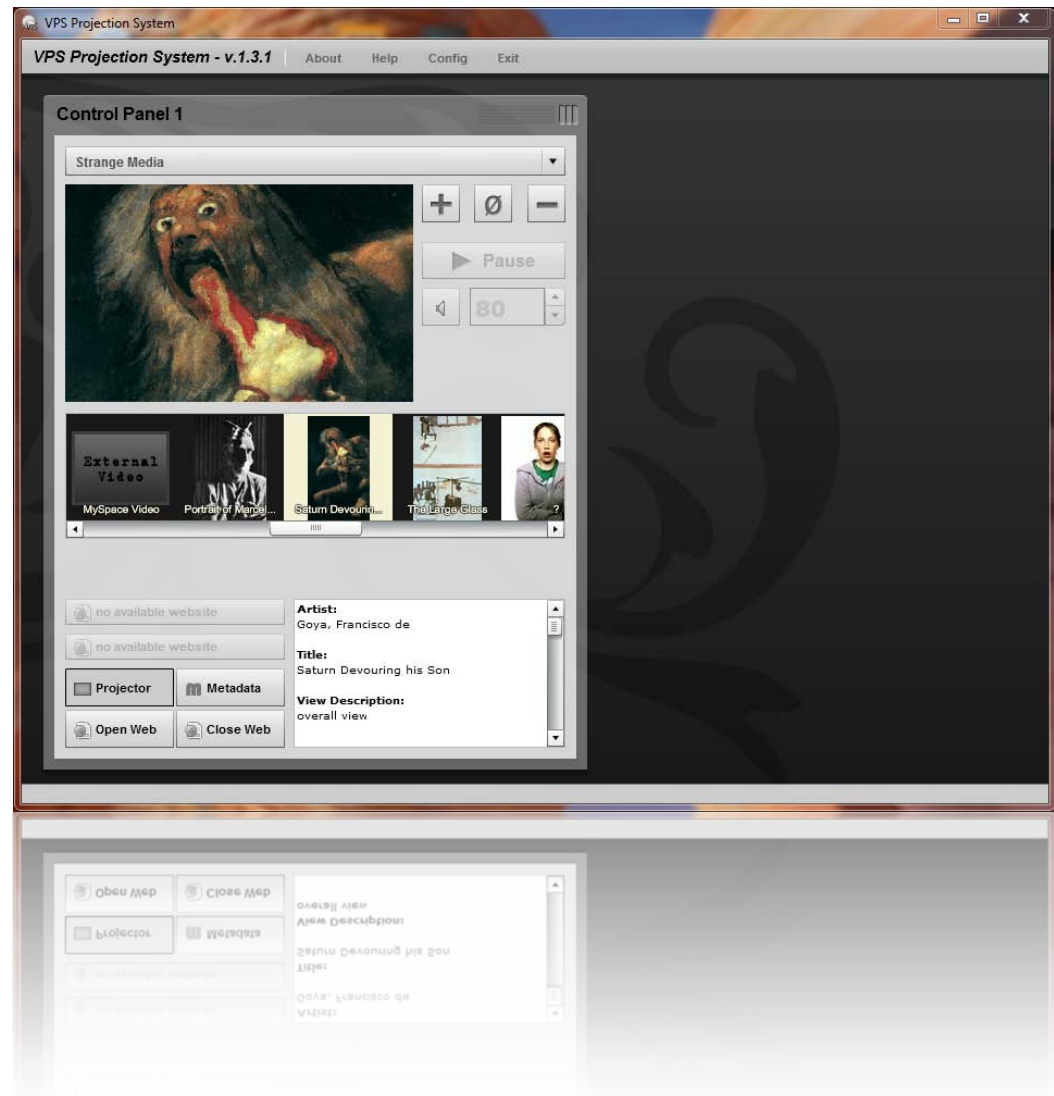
VPS Projection System

VPS Projection System - v.1.3.1 About Help Config Exit

Control Panel 1

Strange Media

+ Ø —

Pause

80

External Video

MySpace Video

Portrait of Marcel...

Saturn Devourin...

The Large Glass

?

no available website

no available website

Projector

Metadata

Open Web

Close Web

Artist:
Goya, Francisco de

Title:
Saturn Devouring his Son

View Description:
overall view